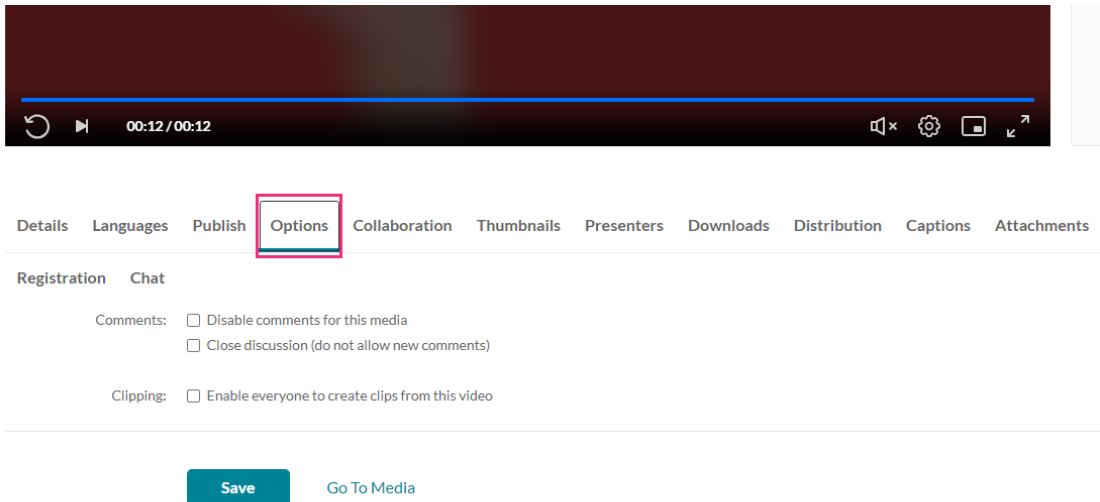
00:12 / 00:12

Details Languages Publish Options Collaboration Thumbnails Presenters Downloads Distribution Captions Attachments Registration Chat

Comments: Disable comments for this media
Close discussion (do not allow new comments)

Clipping: Enable everyone to create clips from this video

Save Go To Media